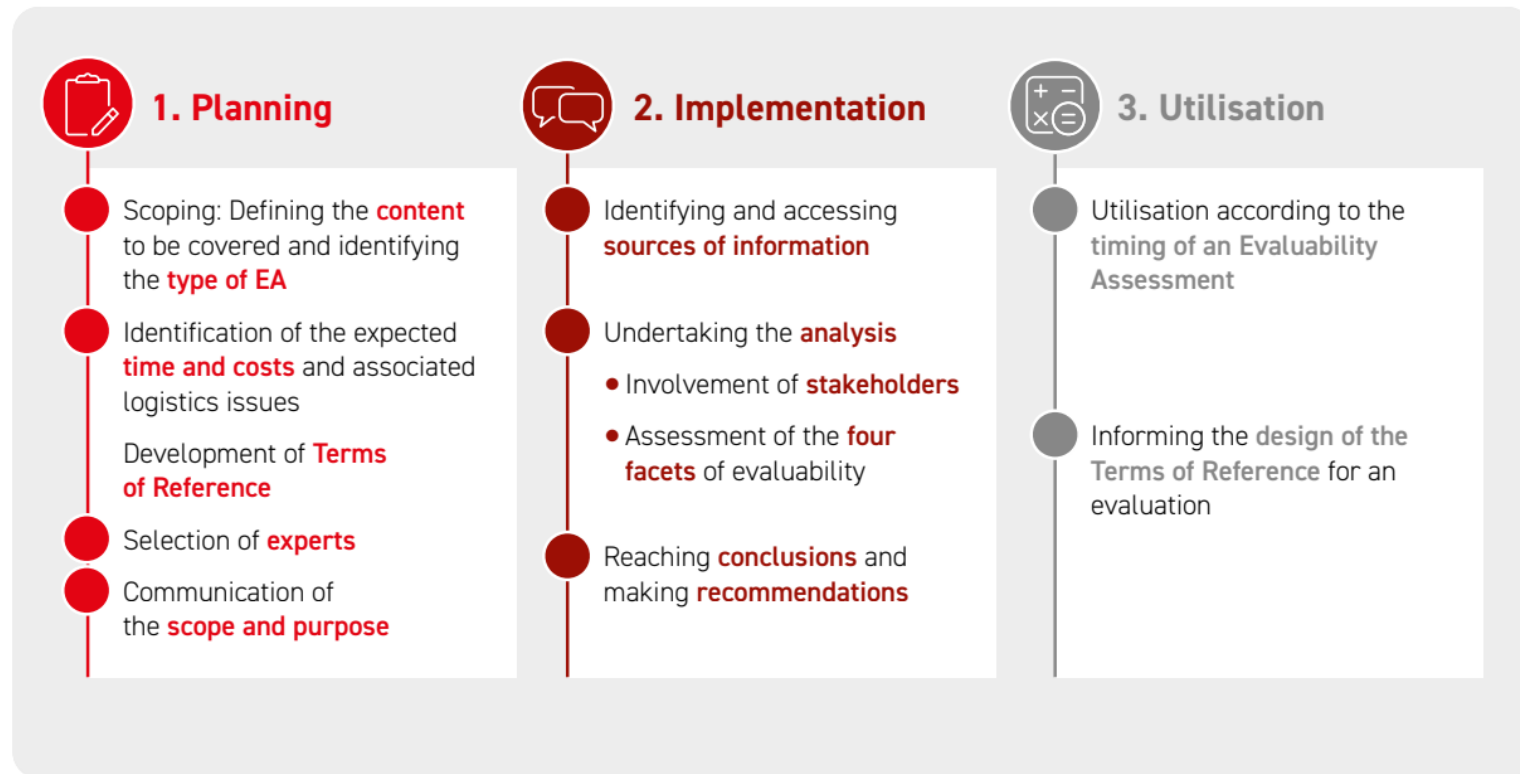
1. Planning

Scoping: Defining the content to be covered and identifying the type of EA

Identification of the expected time and costs and associated logistics issues

Development of Terms of Reference

Selection of experts

Communication of the scope and purpose

2. Implementation

Identifying and accessing sources of information

Undertaking the analysis

• Involvement of stakeholders

• Assessment of the four facets of evaluability

Reaching conclusions and making recommendations

3. Utilisation

Utilisation according to the timing of an Evaluability Assessment

Informing the design of the Terms of Reference for an evaluation